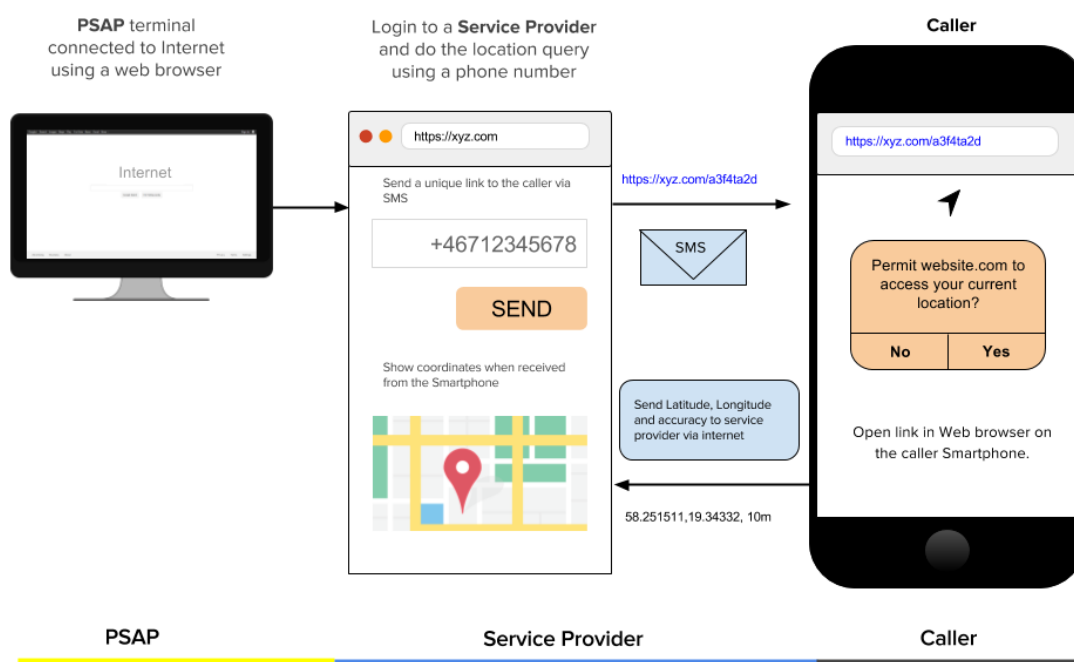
PSAP terminal connected to Internet using a web browser

Internet

Login to a Service Provider and do the location query using a phone number

https://xyz.com

Send a unique link to the caller via SMS

+46712345678

SEND

Show coordinates when received from the Smartphone

https://xyz.com/a3f4ta2d

SMS

Send Latitude, Longitude and accuracy to service provider via internet

58.251511,19.34332, 10m

Caller

https://xyz.com/a3f4ta2d

Permit website.com to access your current location?

No

Yes

Open link in Web browser on the caller Smartphone.

PSAP

Service Provider

Caller